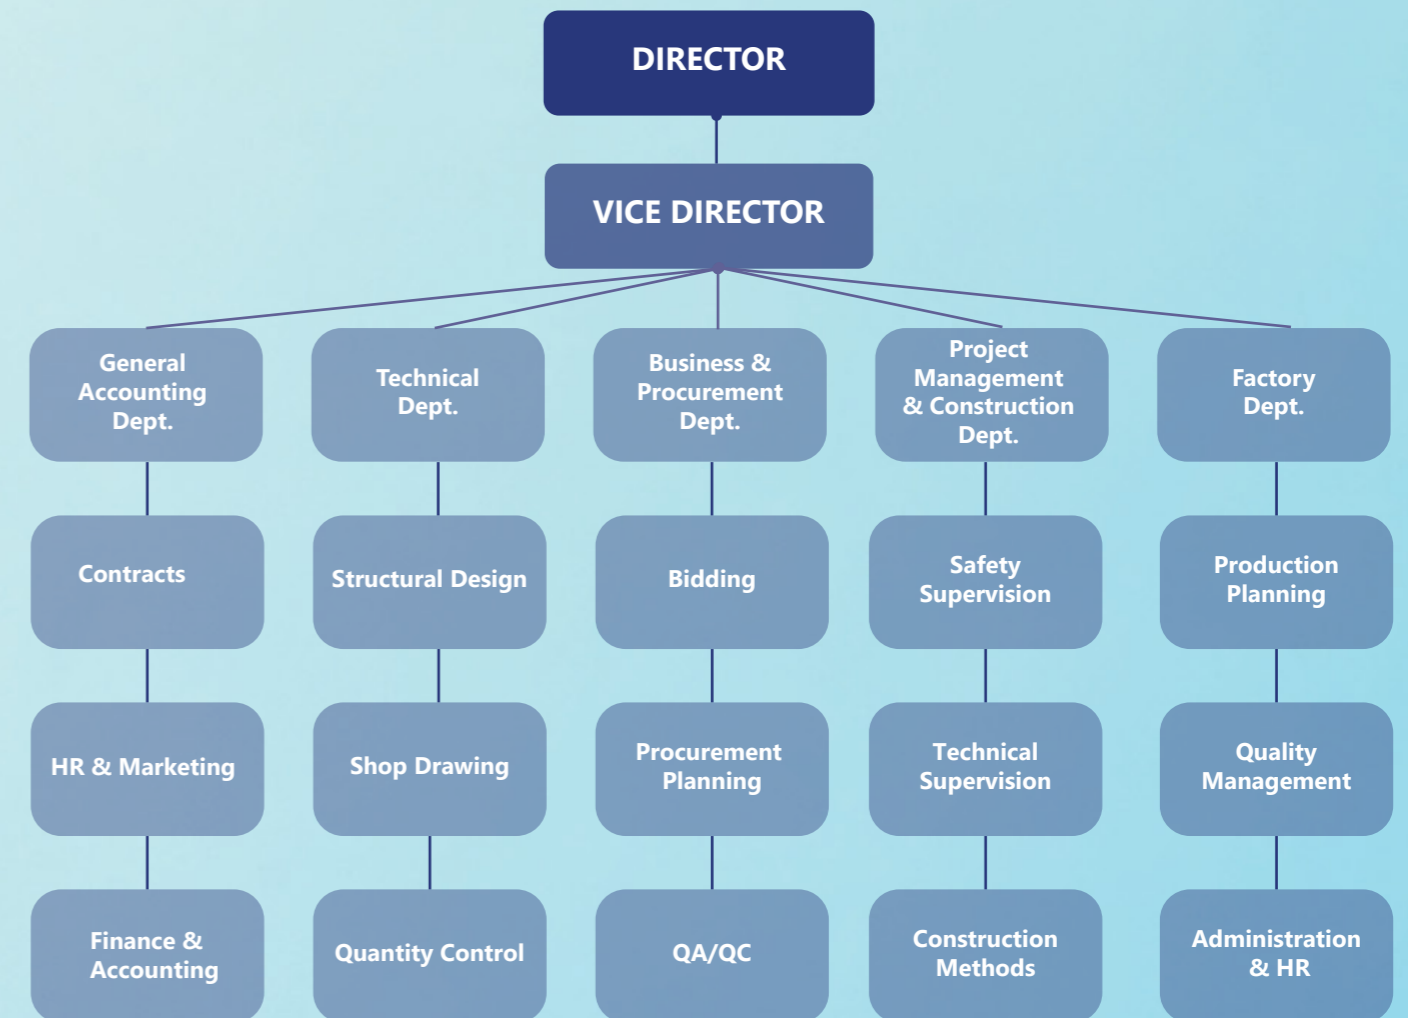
DIRECTOR

VICE DIRECTOR

General Accounting Dept.

Contracts

HR & Marketing

Finance & Accounting

Technical Dept.

Structural Design

Shop Drawing

Quantity Control

Business & Procurement Dept.

Bidding

Procurement Planning

QA/QC

Project Management & Construction Dept.

Safety Supervision

Technical Supervision

Construction Methods

Factory Dept.

Production Planning

Quality Management

Administration & HR